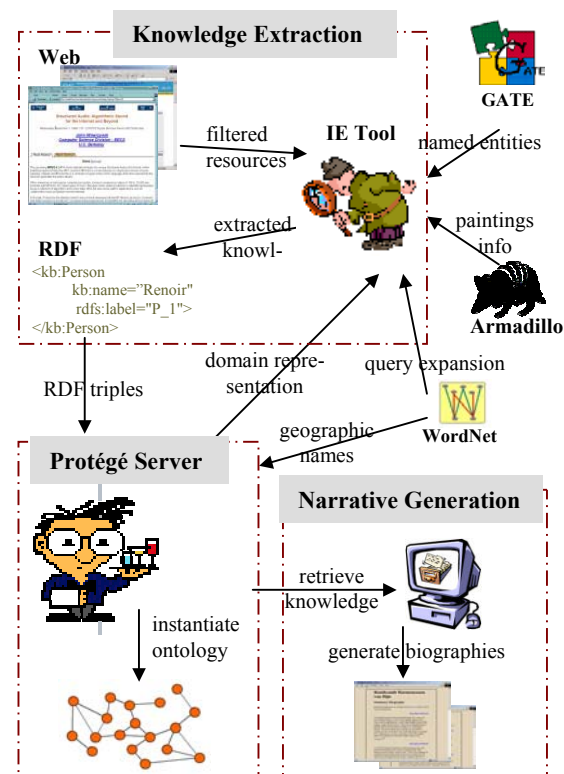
Knowledge Extraction

Web

GATE

filtered resources

IE Tool

named entities

extracted knowl-

paintings info

RDF

<kb:Person
kb:name="Renoir"
rdfs:label="P_1">
</kb:Person>

Armadillo

domain representation

query expansion

RDF triples

geographic names

WordNet

Protégé Server

Narrative Generation

retrieve knowledge

instantiate ontology

generate biographies